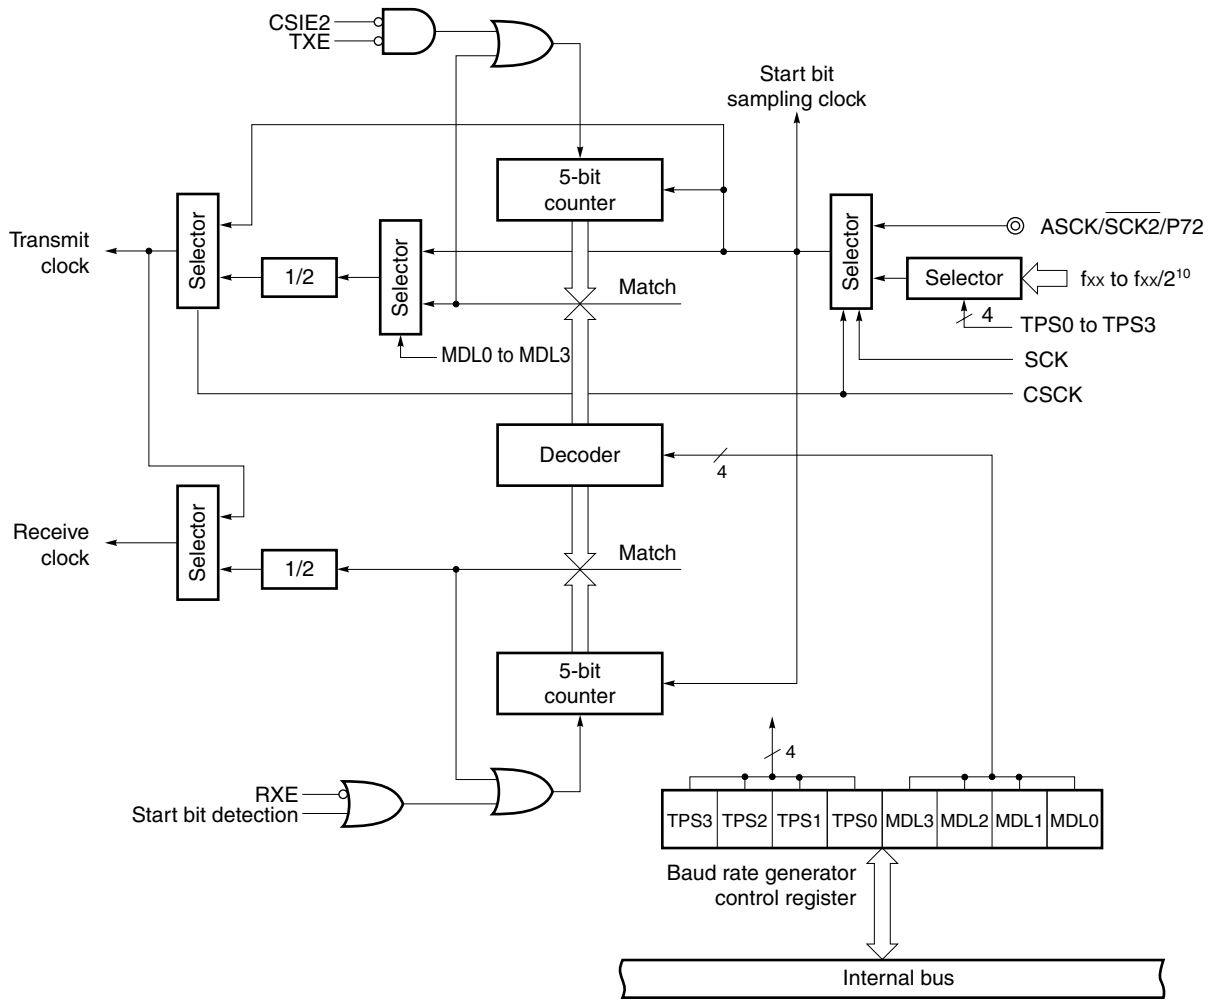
CSIE2
TXE

Start bit sampling clock

5-bit counter

Transmit clock

Selector

1/2

Selector

Match

Selector

◎ ASCK/$\overline{SCK2}$/P72

Selector

fxx to fxx/$2^{10}$

4

TPS0 to TPS3

MDL0 to MDL3

SCK

CSCK

Decoder

4

Receive clock

Selector

1/2

Match

5-bit counter

4

RXE
Start bit detection

| TPS3 | TPS2 | TPS1 | TPS0 | MDL3 | MDL2 | MDL1 | MDL0 |
|---|---|---|---|---|---|---|---|

Baud rate generator control register

Internal bus